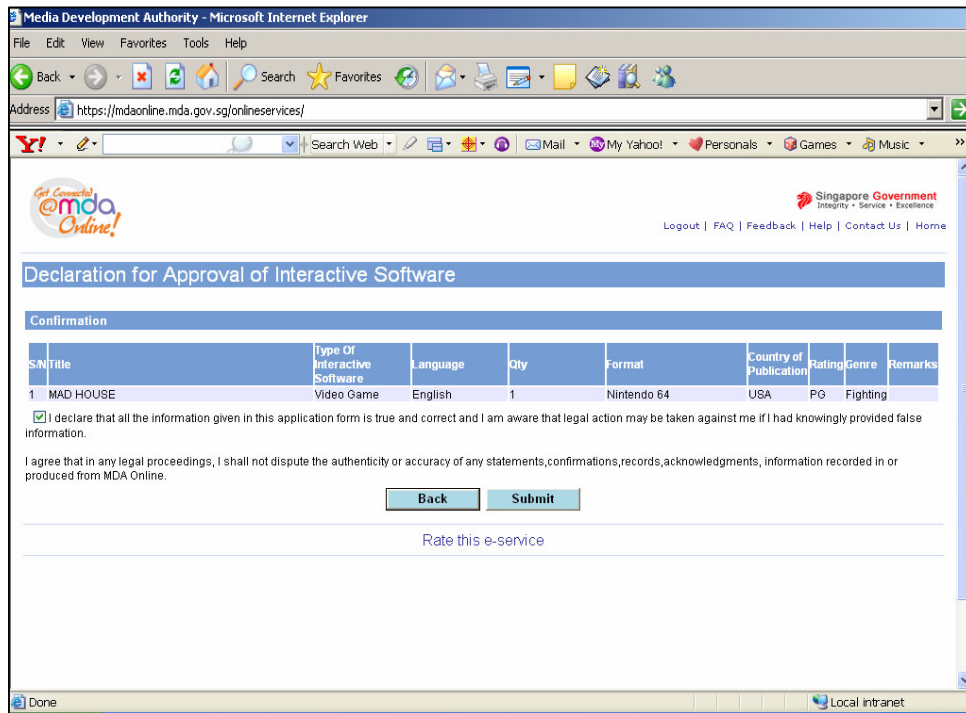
Media Development Authority - Microsoft Internet Explorer

File Edit View Favorites Tools Help

Back Search Favorites

Address https://mdaonline.mda.gov.sg/onlineservices/

Y! Search Web Mail My Yahoo! Personals Games Music

Get Connected @mda Online!

Singapore Government
Integrity • Service • Excellence

Logout | FAQ | Feedback | Help | Contact Us | Home

Declaration for Approval of Interactive Software

Confirmation

| S/N | Title | Type Of Interactive Software | Language | Qty | Format | Country of Publication | Rating | Genre | Remarks |
|---|---|---|---|---|---|---|---|---|---|
| 1 | MAD HOUSE | Video Game | English | 1 | Nintendo 64 | USA | PG | Fighting | |

I declare that all the information given in this application form is true and correct and I am aware that legal action may be taken against me if I had knowingly provided false information.

I agree that in any legal proceedings, I shall not dispute the authenticity or accuracy of any statements,confirmations,records,acknowledgments, information recorded in or produced from MDA Online.

Back Submit

Rate this e-service

Done

Local intranet